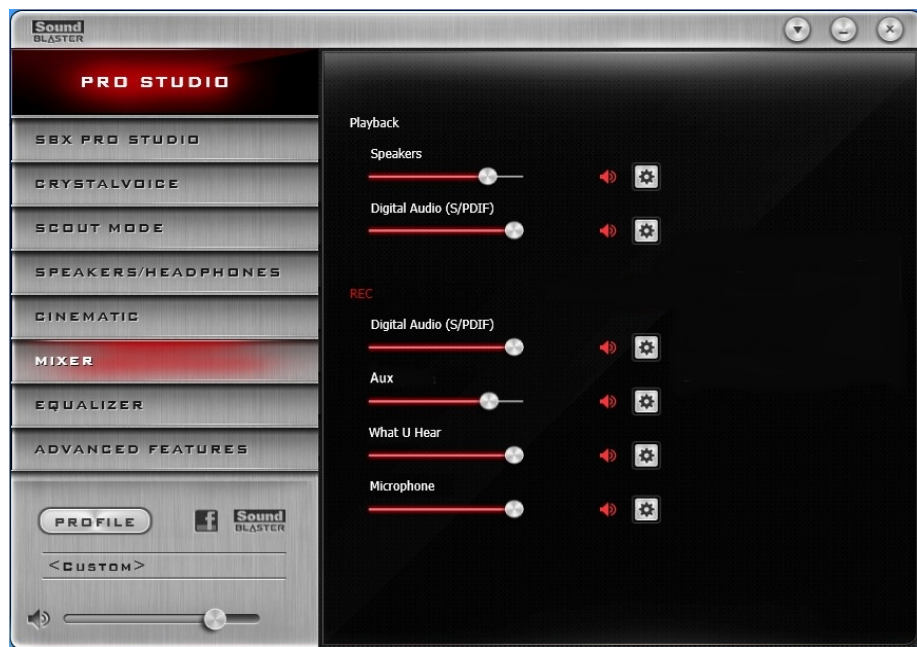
Sound BLASTER

PRO STUDIO

SBX PRO STUDIO

CRYSTALVOICE

SCOUT MODE

SPEAKERS/HEADPHONES

CINEMATIC

MIXER

EQUALIZER

ADVANCED FEATURES

PROFILE

f

Sound BLASTER

<CUSTOM>

Playback

Speakers

Digital Audio (S/PDIF)

REC

Digital Audio (S/PDIF)

Aux

What U Hear

Microphone